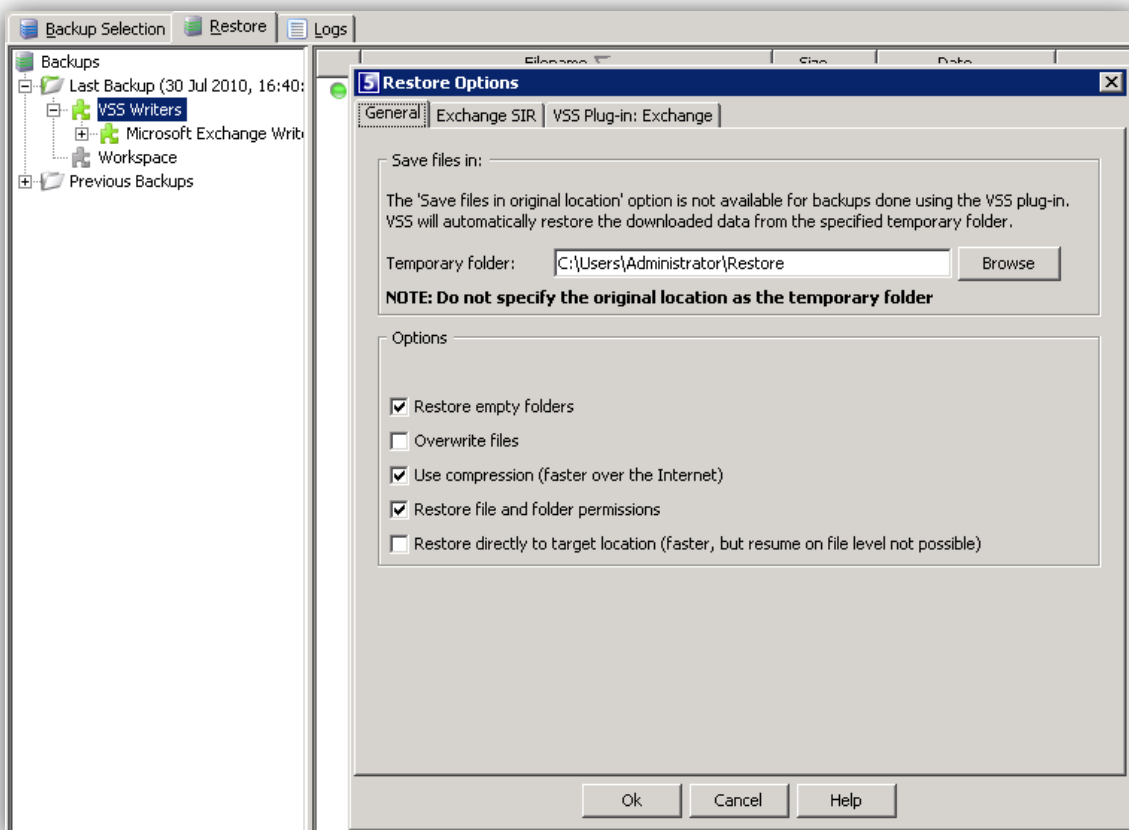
Backup Selection | Restore | Logs

Backups
Last Backup (30 Jul 2010, 16:40:
VSS Writers
Microsoft Exchange Writ
Workspace
Previous Backups

Filename | Size | Date

5 Restore Options

General | Exchange SIR | VSS Plug-in: Exchange

Save files in:

The 'Save files in original location' option is not available for backups done using the VSS plug-in. VSS will automatically restore the downloaded data from the specified temporary folder.

Temporary folder: C:\Users\Administrator\Restore Browse

NOTE: Do not specify the original location as the temporary folder

Options

Restore empty folders
Overwrite files
Use compression (faster over the Internet)
Restore file and folder permissions
Restore directly to target location (faster, but resume on file level not possible)

Ok Cancel Help